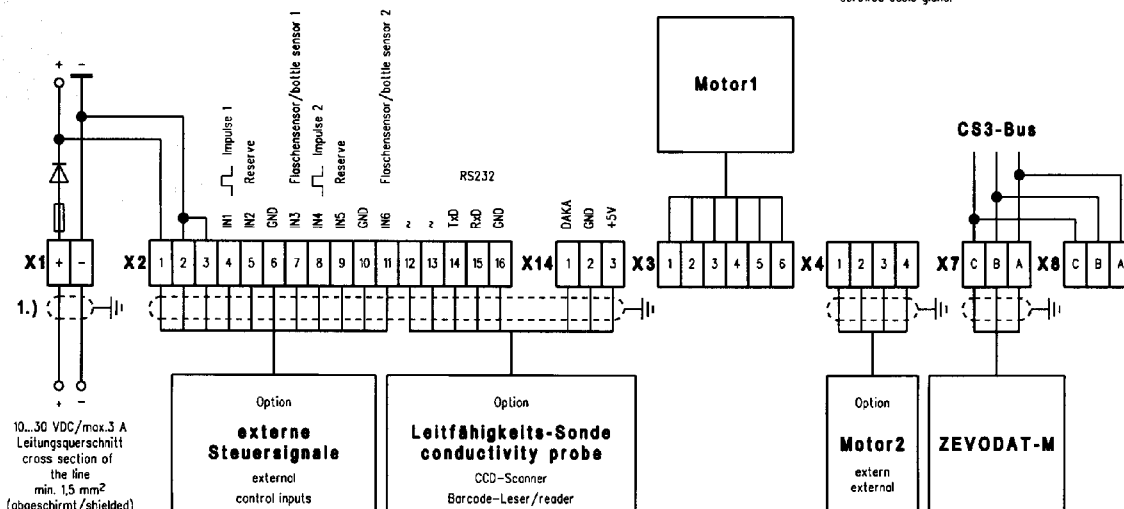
screened cable gland

Motor1

CS3-Bus

Impulse 1
Reserve
Flaschensensor/bottle sensor 1
Impulse 2
Reserve
Flaschensensor/bottle sensor 2

RS232

IN1 IN2 GND IN3 IN4 IN5 GND IN6 ~ ~ TxD RxD GND

DAKA GND +5V

X1 + -
X2 1 2 3 4 5 6 7 8 9 10 11 12 13 14 15 16
X14 1 2 3
X3 1 2 3 4 5 6
X4 1 2 3 4
X7 C B A
X8 C B A

1.)

+ -

10...30 VDC/max.3 A
Leitungsquerschnitt
cross section of
the line
min. 1,5 mm$^2$
(abgeschirmt/shielded)

Option
externe
Steuersignale
external
control inputs

Option
Leitfähigkeits-Sonde
conductivity probe
CCD-Scanner
Barcode-Leser/reader

Option
Motor2
extern
external

ZEVODAT-M